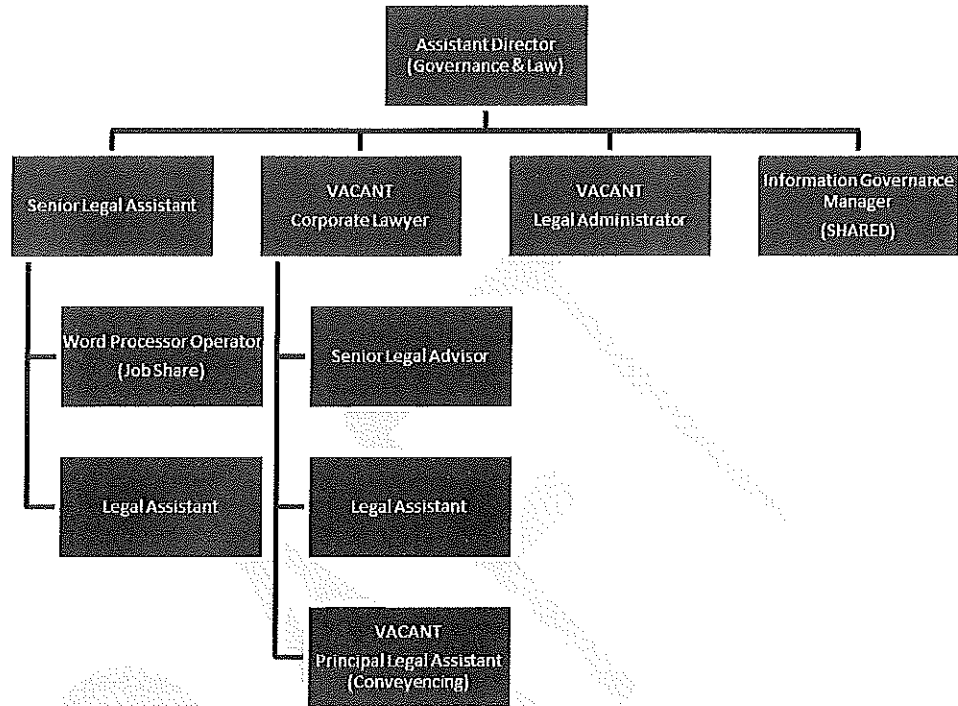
Assistant Director
(Governance & Law)

Senior Legal Assistant

VACANT
Corporate Lawyer

VACANT
Legal Administrator

Information Governance Manager
(SHARED)

Word Processor Operator
(Job Share)

Legal Assistant

Senior Legal Advisor

Legal Assistant

VACANT
Principal Legal Assistant
(Conveyencing)